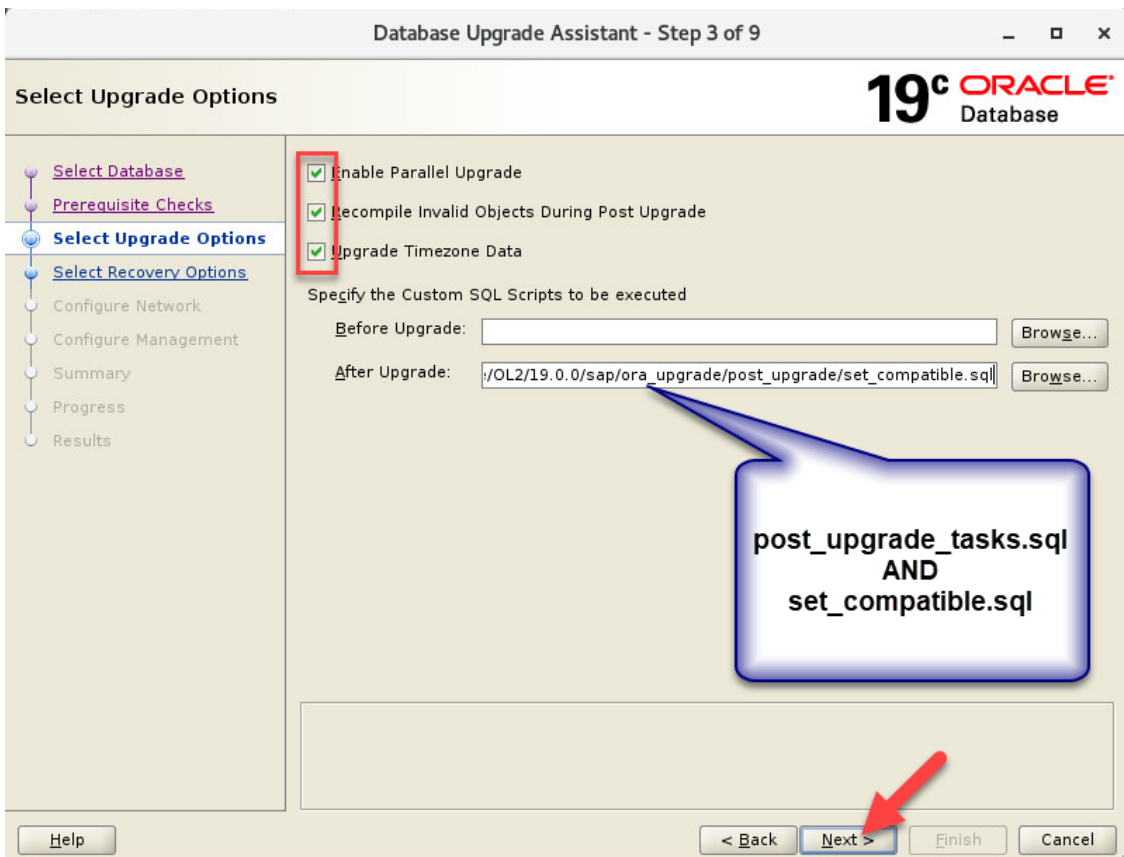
Database Upgrade Assistant - Step 3 of 9

Select Upgrade Options

$19^c$ ORACLE Database

Select Database
Prerequisite Checks
Select Upgrade Options
Select Recovery Options
Configure Network
Configure Management
Summary
Progress
Results

Enable Parallel Upgrade

Recompile Invalid Objects During Post Upgrade

Upgrade Timezone Data

Specify the Custom SQL Scripts to be executed

Before Upgrade: Browse...

After Upgrade: :/OL2/19.0.0/sap/ora_upgrade/post_upgrade/set_compatible.sql Browse...

post_upgrade_tasks.sql
AND
set_compatible.sql

Help

< Back Next > Finish Cancel